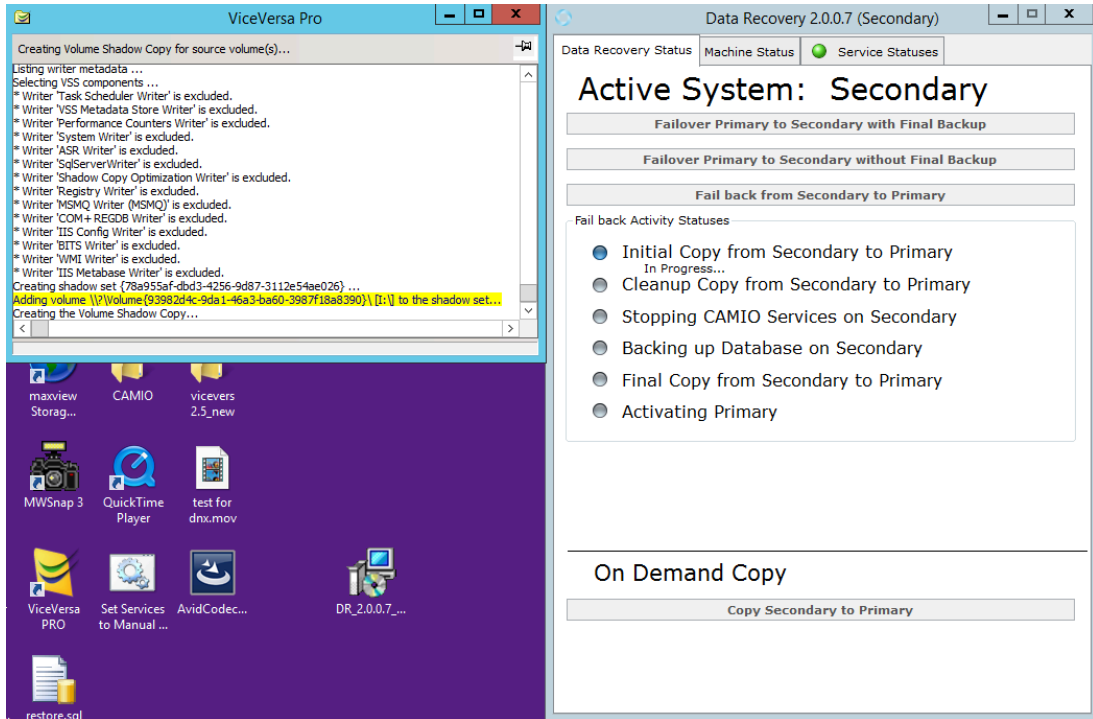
ViceVersa Pro

Creating Volume Shadow Copy for source volume(s)...

Listing writer metadata ...
Selecting VSS components ...
* Writer 'Task Scheduler Writer' is excluded.
* Writer 'VSS Metadata Store Writer' is excluded.
* Writer 'Performance Counters Writer' is excluded.
* Writer 'System Writer' is excluded.
* Writer 'ASR Writer' is excluded.
* Writer 'SqlServerWriter' is excluded.
* Writer 'Shadow Copy Optimization Writer' is excluded.
* Writer 'Registry Writer' is excluded.
* Writer 'MSMQ Writer (MSMQ)' is excluded.
* Writer 'COM+ REGDB Writer' is excluded.
* Writer 'IIS Config Writer' is excluded.
* Writer 'BITS Writer' is excluded.
* Writer 'WMI Writer' is excluded.
* Writer 'IIS Metabase Writer' is excluded.
Creating shadow set {78a955af-dbd3-4256-9d87-3112e54ae026} ...
Adding volume \\?\Volume{93982d4c-9da1-46a3-ba60-3987f18a8390}\ [I:\] to the shadow set...
Creating the Volume Shadow Copy...

maxview Storag...
CAMIO
vicevers 2.5_new
MWSnap 3
QuickTime Player
test for dnx.mov
ViceVersa PRO
Set Services to Manual ...
AvidCodec...
DR_2.0.0.7_...
restore.sql

Data Recovery 2.0.0.7 (Secondary)

Data Recovery Status | Machine Status | Service Statuses

Active System: Secondary

Failover Primary to Secondary with Final Backup

Failover Primary to Secondary without Final Backup

Fail back from Secondary to Primary

Fail back Activity Statuses

Initial Copy from Secondary to Primary
In Progress...
Cleanup Copy from Secondary to Primary
Stopping CAMIO Services on Secondary
Backing up Database on Secondary
Final Copy from Secondary to Primary
Activating Primary

On Demand Copy

Copy Secondary to Primary